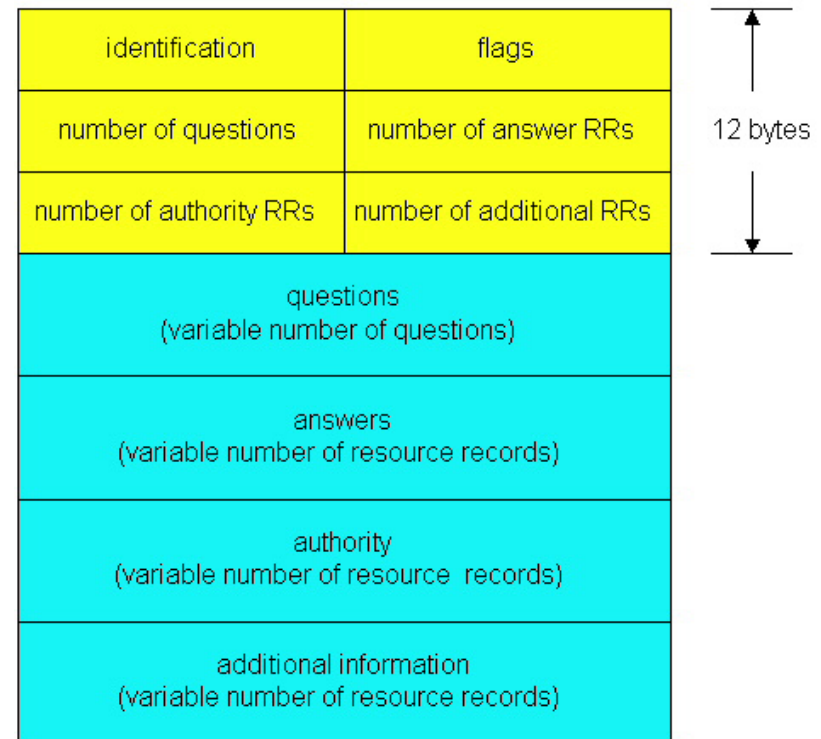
identification
flags
number of questions
number of answer RRs
number of authority RRs
number of additional RRs

12 bytes

questions
(variable number of questions)

answers
(variable number of resource records)

authority
(variable number of resource records)

additional information
(variable number of resource records)